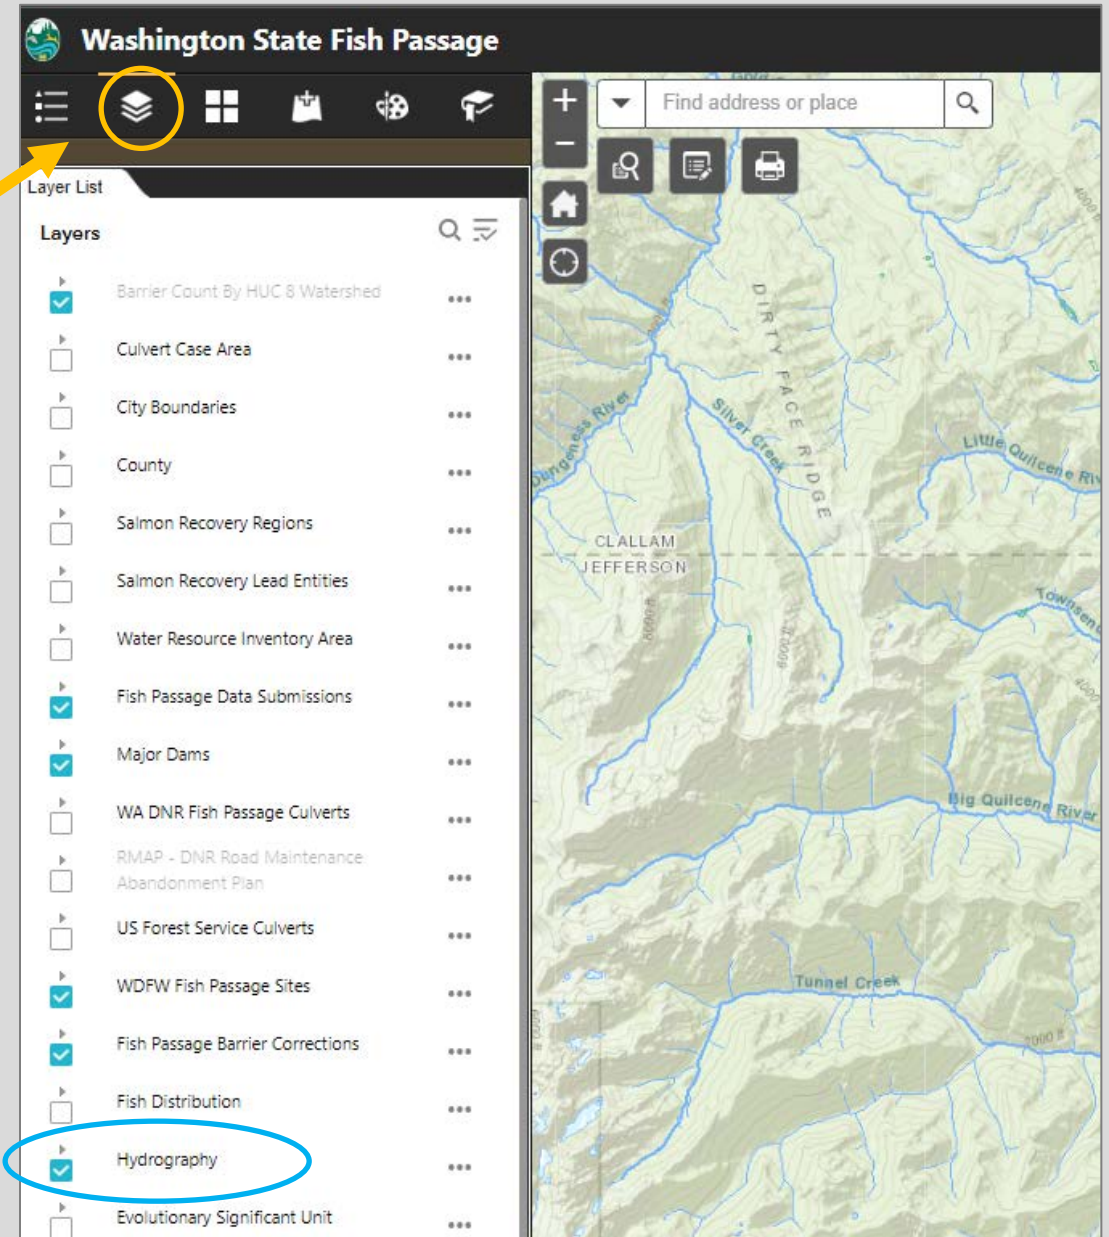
Washington State Fish Passage

Layer List

Layers

Barrier Count By HUC 8 Watershed
Culvert Case Area
City Boundaries
County
Salmon Recovery Regions
Salmon Recovery Lead Entities
Water Resource Inventory Area
Fish Passage Data Submissions
Major Dams
WA DNR Fish Passage Culverts
RMAP - DNR Road Maintenance Abandonment Plan
US Forest Service Culverts
WDFW Fish Passage Sites
Fish Passage Barrier Corrections
Fish Distribution
Hydrography
Evolutionary Significant Unit

Find address or place

DIRTY FACE RIDGE
Dungeness River
Silver Creek
Little Quilcene Riv
CLALLAM
JEFFERSON
Townsend
Big Quilcene River
Tunnel Creek